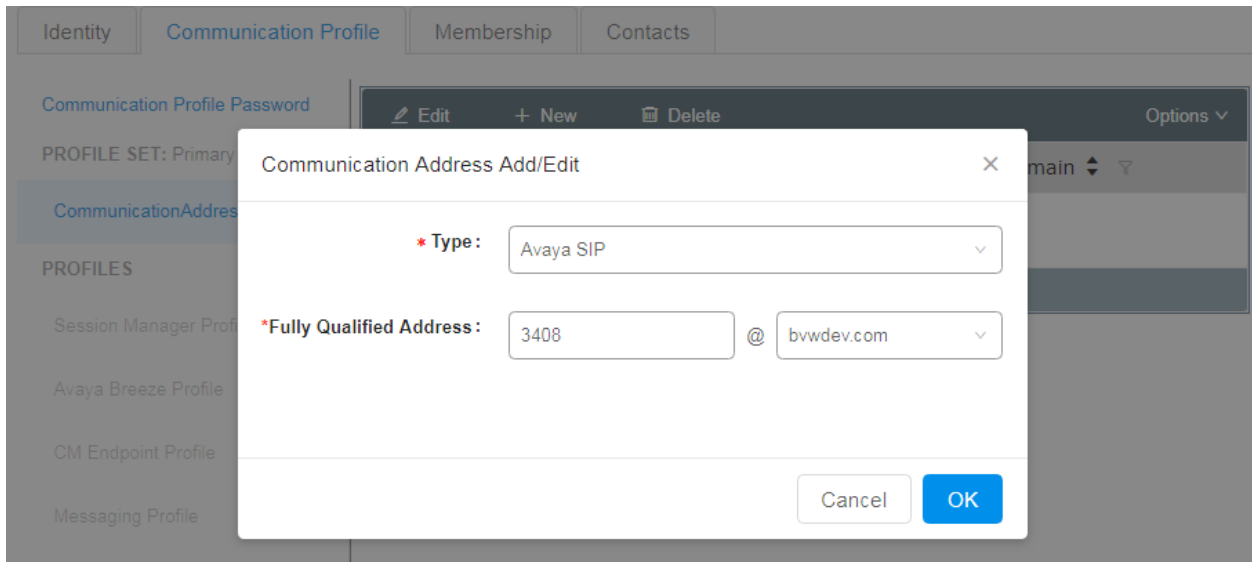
Identity | Communication Profile | Membership | Contacts

Communication Profile Password

PROFILE SET: Primary

CommunicationAddres

PROFILES

Session Manager Profi

Avaya Breeze Profile

CM Endpoint Profile

Messaging Profile

Edit + New Delete Options

main

Communication Address Add/Edit ×

* Type : Avaya SIP

*Fully Qualified Address : 3408 @ bvwdev.com

Cancel OK